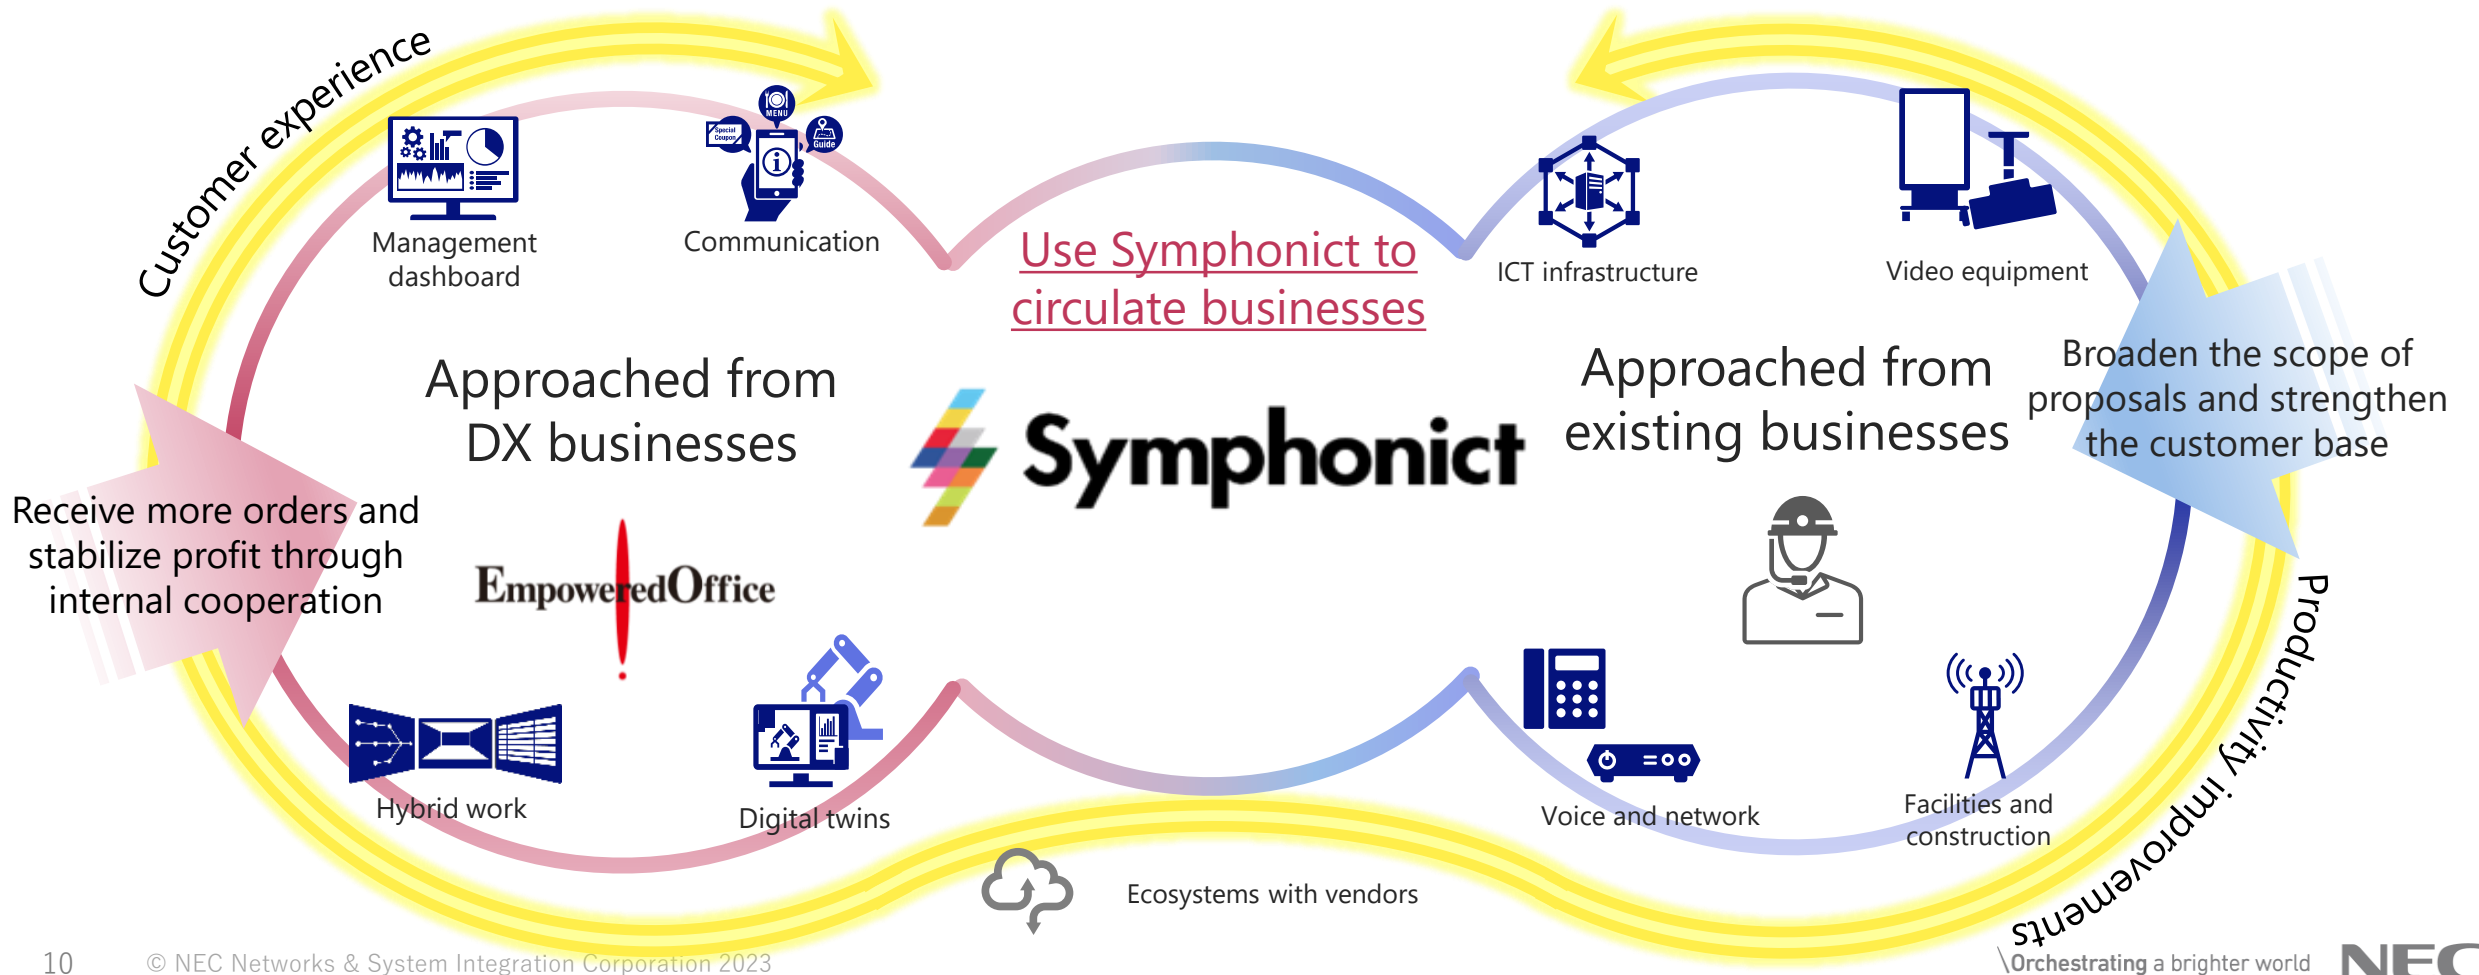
Customer experience

Management dashboard

Communication

Use Symphonict to circulate businesses

ICT infrastructure

Video equipment

Approached from DX businesses

Symphonict

Approached from existing businesses

Broaden the scope of proposals and strengthen the customer base

Receive more orders and stabilize profit through internal cooperation

EmpoweredOffice

Hybrid work

Digital twins

Voice and network

Facilities and construction

Productivity improvements

Ecosystems with vendors

10

© NEC Networks & System Integration Corporation 2023

\Orchestrating a brighter world

NEC